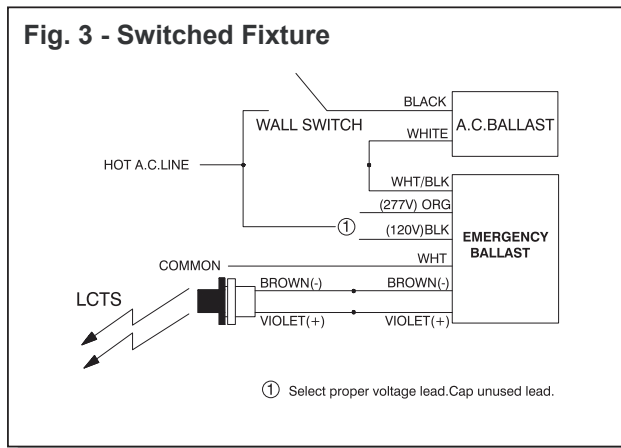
Fig. 3 - Switched Fixture

WALL SWITCH

BLACK

A.C.BALLAST

WHITE

HOT A.C.LINE

WHT/BLK

(277V) ORG

①

(120V)BLK

EMERGENCY BALLAST

COMMON

WHT

LCTS

BROWN(-)

BROWN(-)

VIOLET(+)

VIOLET(+)

① Select proper voltage lead.Cap unused lead.